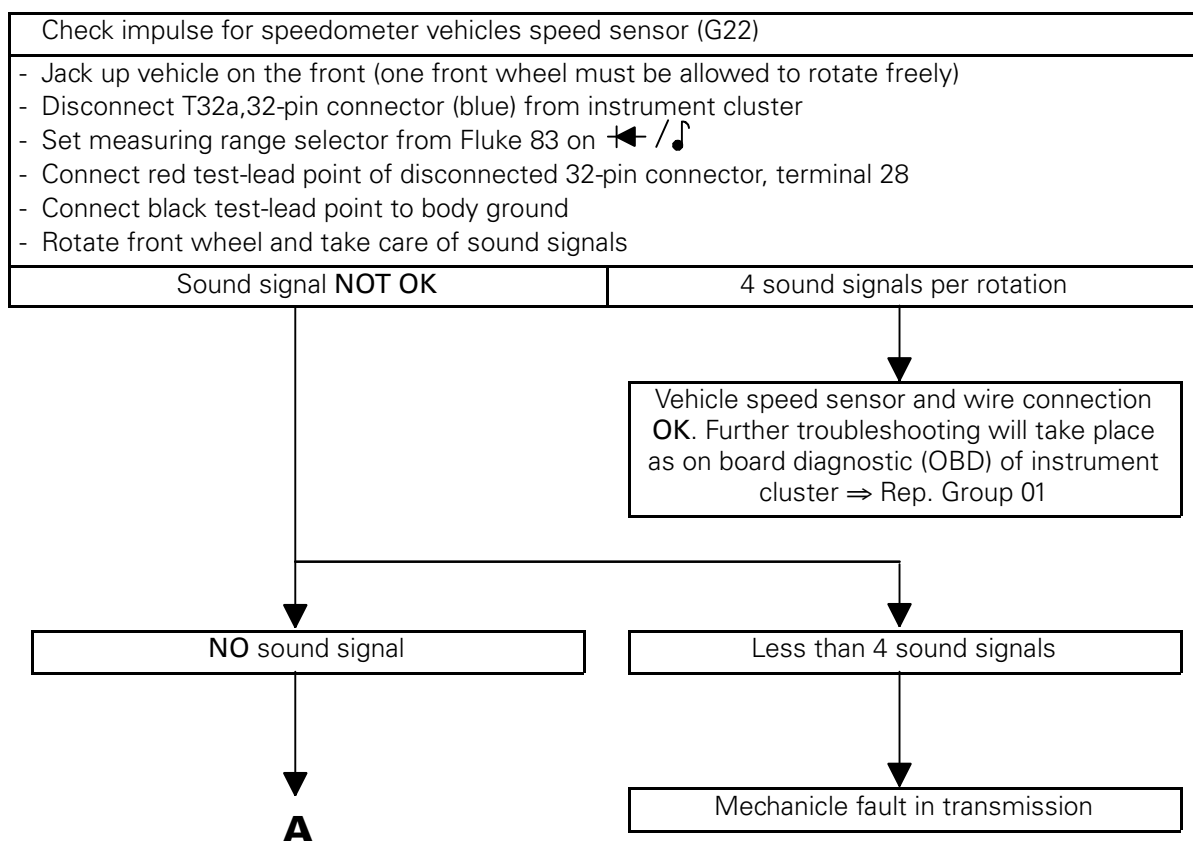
Check impulse for speedometer vehicles speed sensor (G22)

- Jack up vehicle on the front (one front wheel must be allowed to rotate freely)
- Disconnect T32a,32-pin connector (blue) from instrument cluster
- Set measuring range selector from Fluke 83 on ⏭ / ♪
- Connect red test-lead point of disconnected 32-pin connector, terminal 28
- Connect black test-lead point to body ground
- Rotate front wheel and take care of sound signals

Sound signal NOT OK

4 sound signals per rotation

Vehicle speed sensor and wire connection OK. Further troubleshooting will take place as on board diagnostic (OBD) of instrument cluster ⇒ Rep. Group 01

NO sound signal

Less than 4 sound signals

Mechanicle fault in transmission

A